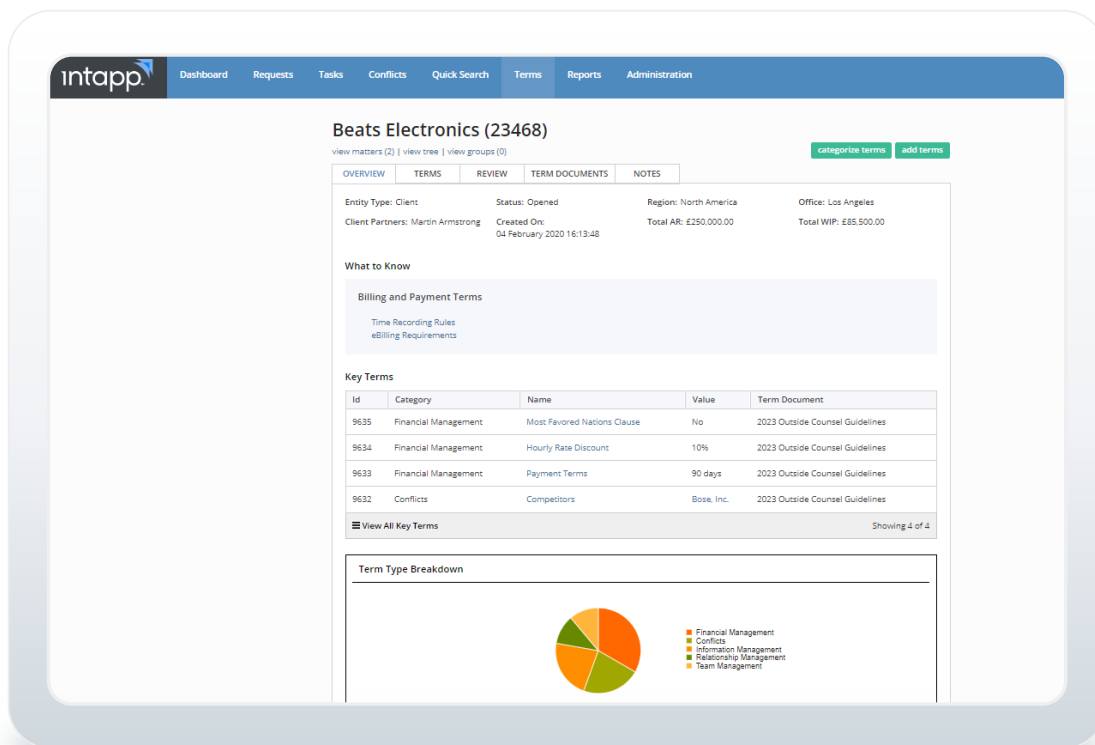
intapp

Dashboard Requests Tasks Conflicts Quick Search Terms Reports Administration

Beats Electronics (23468)

view matters (2) | view tree | view groups (0)

categorize terms add terms

OVERVIEW TERMS REVIEW TERM DOCUMENTS NOTES

Entity Type: Client
Status: Opened
Region: North America
Office: Los Angeles
Client Partners: Martin Armstrong
Created On: 04 February 2020 16:13:48
Total AR: £250,000.00
Total WIP: £85,500.00

What to Know

Billing and Payment Terms

Time Recording Rules
eBilling Requirements

Key Terms

| Id | Category | Name | Value | Term Document |
|---|---|---|---|---|
| 9635 | Financial Management | Most Favored Nations Clause | No | 2023 Outside Counsel Guidelines |
| 9634 | Financial Management | Hourly Rate Discount | 10% | 2023 Outside Counsel Guidelines |
| 9633 | Financial Management | Payment Terms | 90 days | 2023 Outside Counsel Guidelines |
| 9632 | Conflicts | Competitors | Bose, Inc. | 2023 Outside Counsel Guidelines |

View All Key Terms
Showing 4 of 4

Term Type Breakdown

Financial Management
Conflicts
Information Management
Relationship Management
Team Management